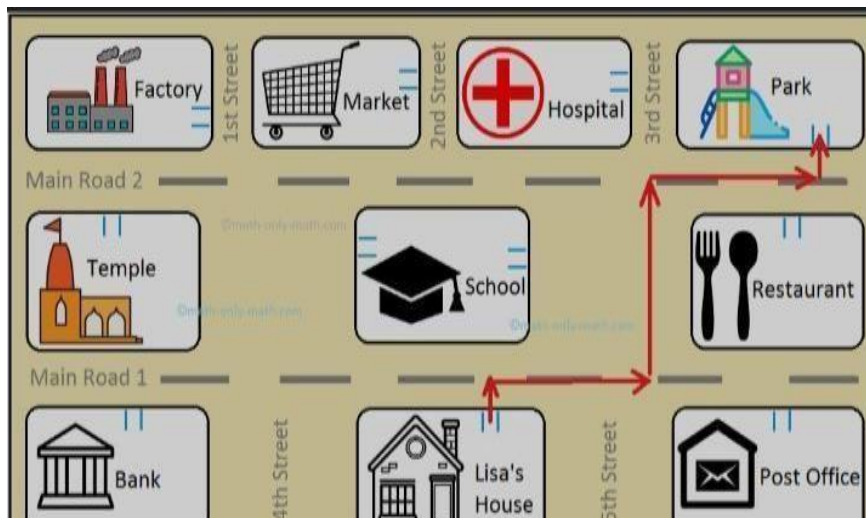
Factory
1st Street
Market
2nd Street
Hospital
3rd Street
Park

Main Road 2

Temple
©math-only-math.com
School
Restaurant
©math-only-math.com
©math-only-math.com

Main Road 1

Bank
4th Street
Lisa's House
5th Street
Post Office